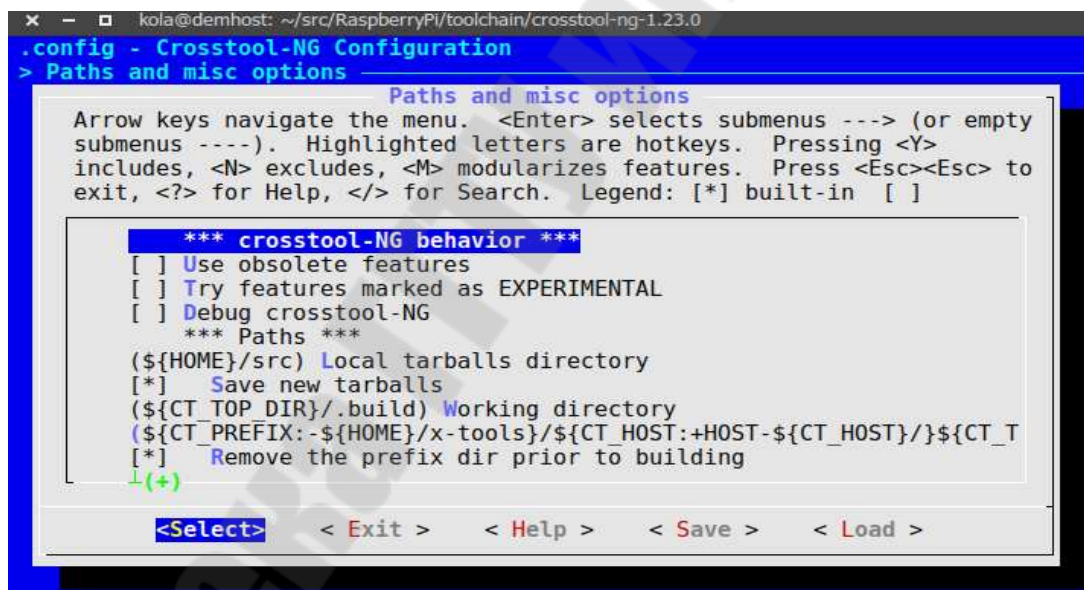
× — □ kola@demhost: ~/src/RaspberryPi/toolchain/crosstool-ng-1.23.0

.config - Crosstool-NG Configuration
> Paths and misc options

Paths and misc options

Arrow keys navigate the menu. <Enter> selects submenus ---> (or empty submenus ----). Highlighted letters are hotkeys. Pressing <Y> includes, <N> excludes, <M> modularizes features. Press <Esc><Esc> to exit, <?> for Help, </> for Search. Legend: [*] built-in [ ]

*** crosstool-NG behavior ***
[ ] Use obsolete features
[ ] Try features marked as EXPERIMENTAL
[ ] Debug crosstool-NG
*** Paths ***
(${HOME}/src) Local tarballs directory
[*] Save new tarballs
(${CT_TOP_DIR}/.build) Working directory
(${CT_PREFIX:-${HOME}/x-tools}/${CT_HOST:+HOST-${CT_HOST}/}${CT_T
[*] Remove the prefix dir prior to building
(+)

<Select> < Exit > < Help > < Save > < Load >